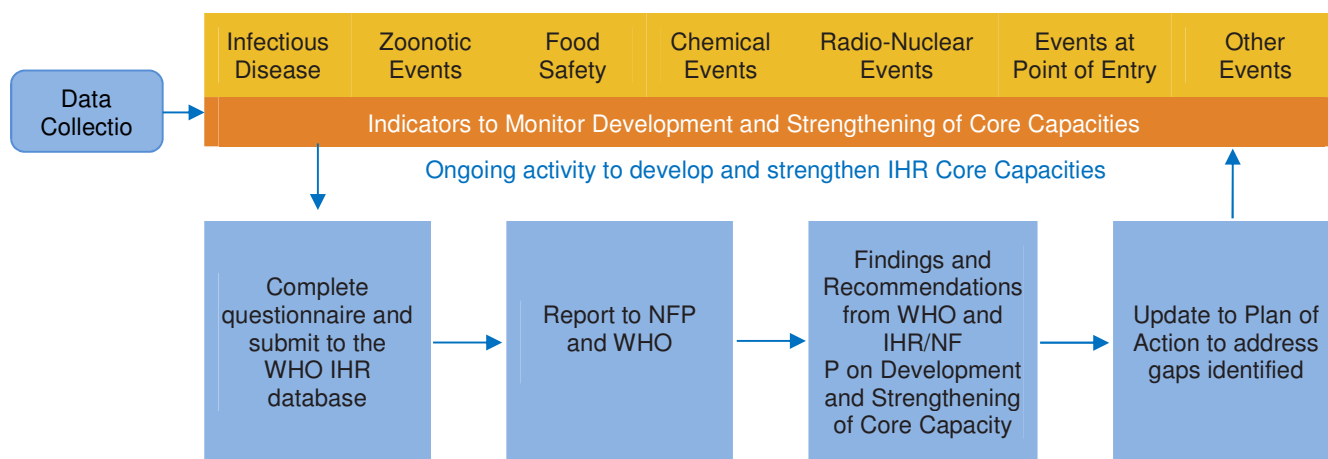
Data Collectio

Infectious Disease

Zoonotic Events

Food Safety

Chemical Events

Radio-Nuclear Events

Events at Point of Entry

Other Events

Indicators to Monitor Development and Strengthening of Core Capacities

Ongoing activity to develop and strengthen IHR Core Capacities

Complete questionnaire and submit to the WHO IHR database

Report to NFP and WHO

Findings and Recommendations from WHO and IHR/NF P on Development and Strengthening of Core Capacity

Update to Plan of Action to address gaps identified